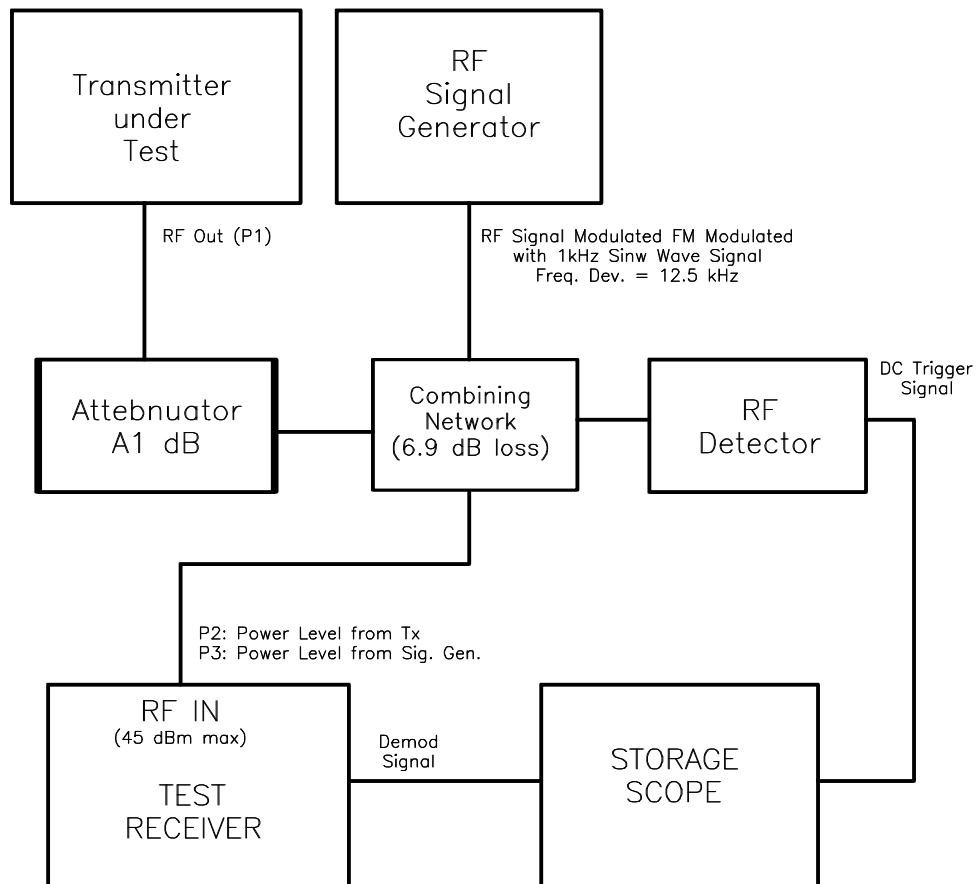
Transmitter under Test

RF Signal Generator

RF Out (P1)

RF Signal Modulated FM Modulated with 1kHz Sinw Wave Signal Freq. Dev. = 12.5 kHz

Attebnuator A1 dB

Combining Network (6.9 dB loss)

RF Detector

DC Trigger Signal

P2: Power Level from Tx
P3: Power Level from Sig. Gen.

RF IN
(45 dBm max)

TEST RECEIVER

Demod Signal

STORAGE SCOPE